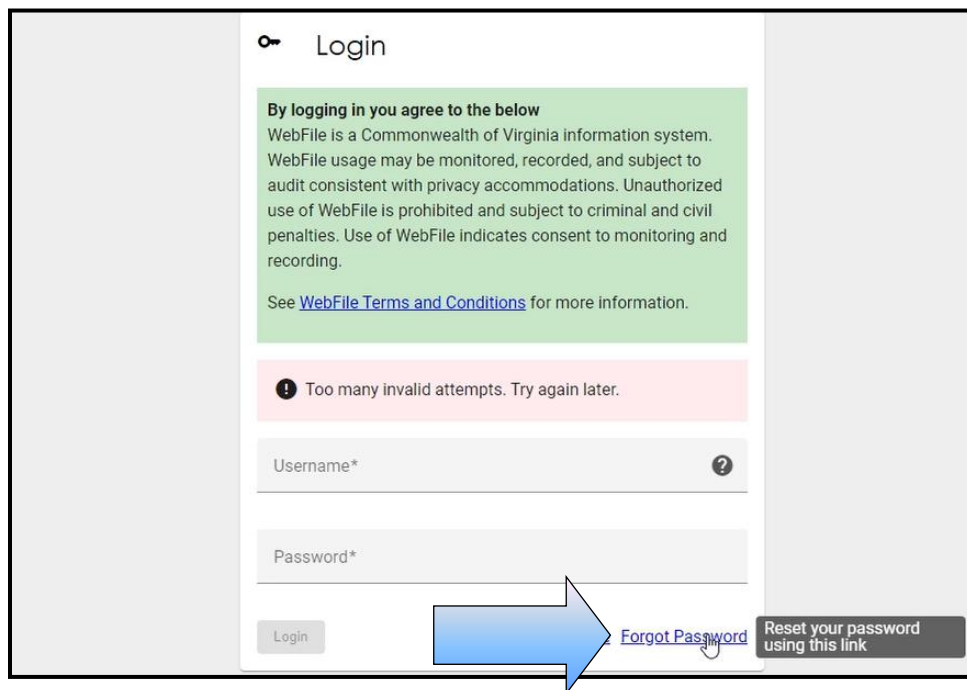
Login

**By logging in you agree to the below**
WebFile is a Commonwealth of Virginia information system. WebFile usage may be monitored, recorded, and subject to audit consistent with privacy accommodations. Unauthorized use of WebFile is prohibited and subject to criminal and civil penalties. Use of WebFile indicates consent to monitoring and recording.

See WebFile Terms and Conditions for more information.

Too many invalid attempts. Try again later.

Username*

Password*

Login

Forgot Password

Reset your password using this link